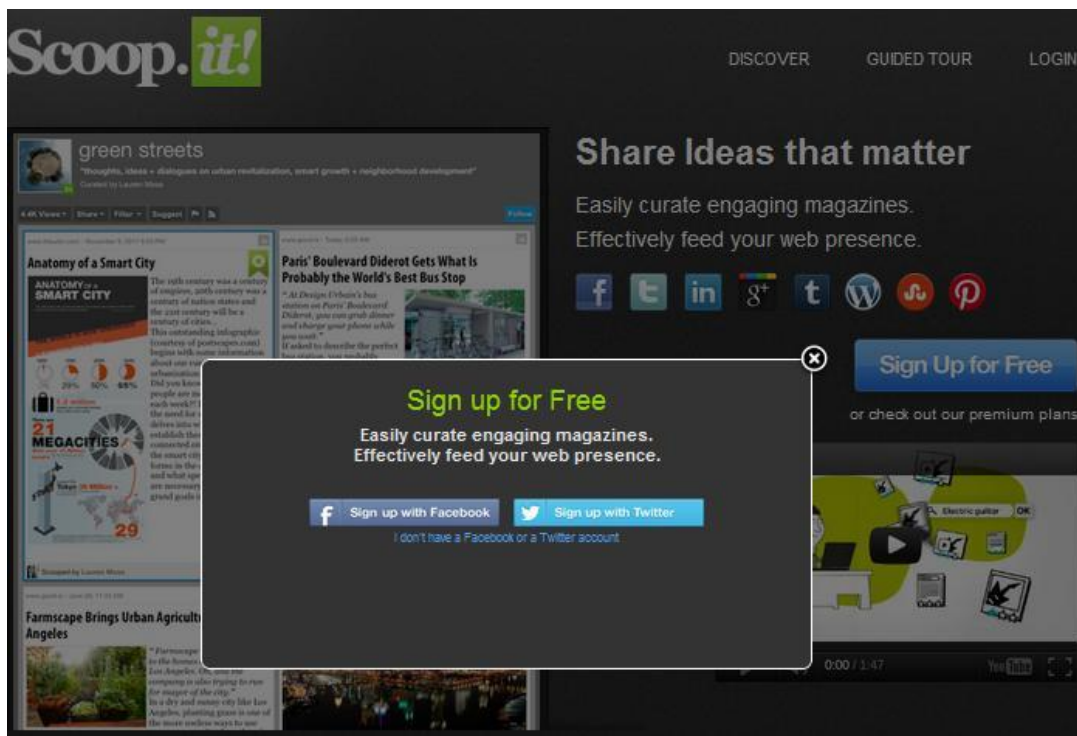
Scoop.it!

DISCOVER GUIDED TOUR LOGIN

green streets
"thoughts, ideas + dialogues on urban revitalization, smart growth + neighborhood development"
Curated by Lauren Moss

Follow

Anatomy of a Smart City

ANATOMY OF A SMART CITY

21 MEGACITIES

29

Paris' Boulevard Diderot Gets What Is Probably the World's Best Bus Stop

Scooped by Lauren Moss

Farmscape Brings Urban Agricult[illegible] Angeles

Share Ideas that matter

Easily curate engaging magazines.
Effectively feed your web presence.

Sign Up for Free

or check out our premium plans

Sign up for Free

Easily curate engaging magazines.
Effectively feed your web presence.

Sign up with Facebook

Sign up with Twitter

I don't have a Facebook or a Twitter account

Electric guitar OK

0:00 / 1:47

YouTube